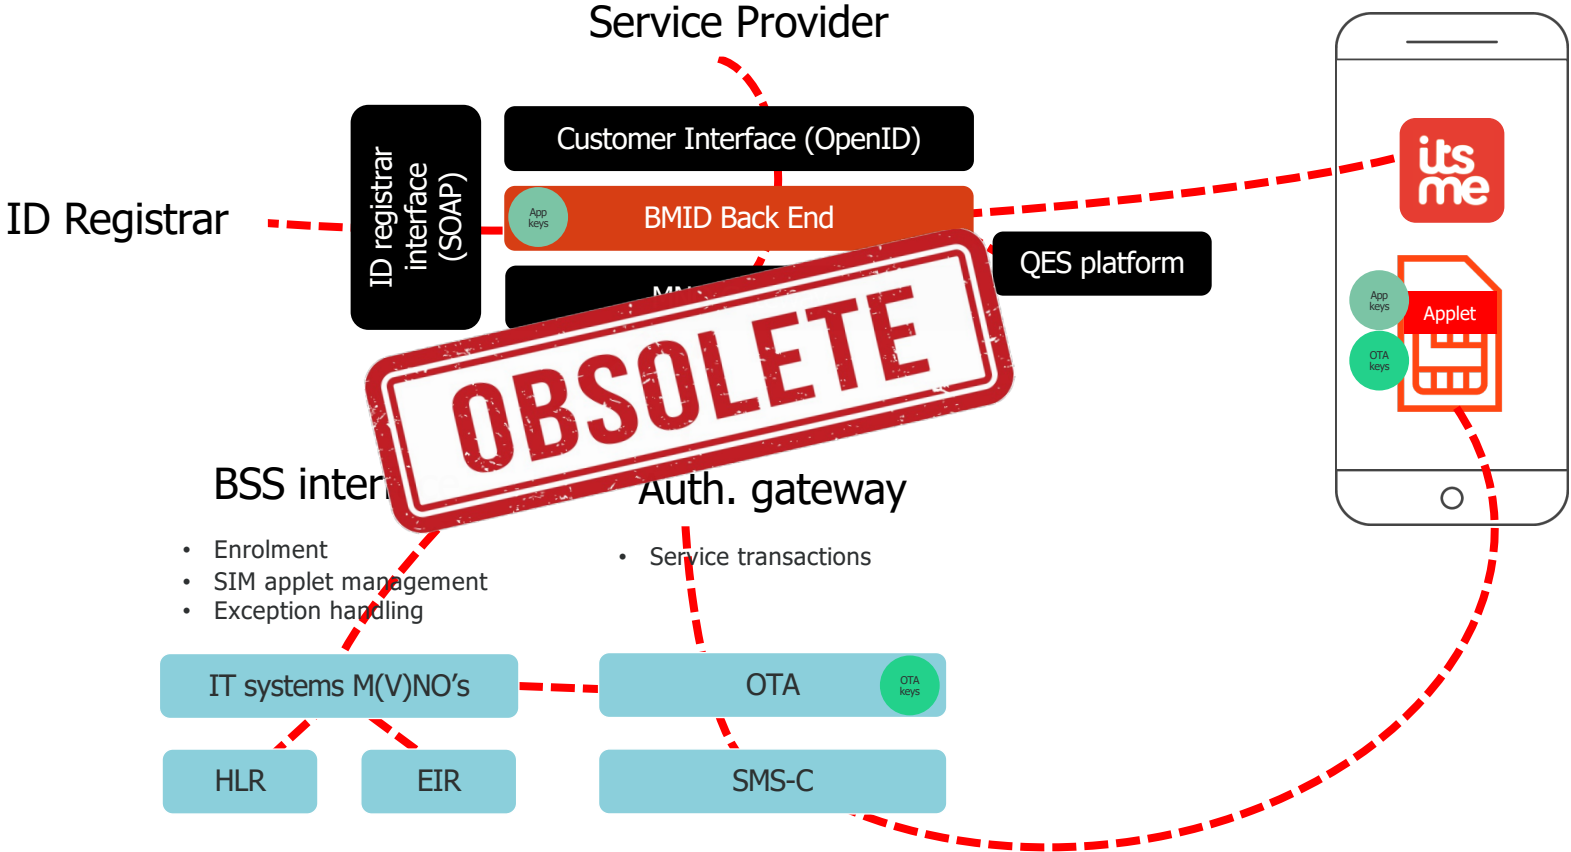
Service Provider

ID Registrar

ID registrar interface (SOAP)

Customer Interface (OpenID)

App keys

BMID Back End

QES platform

MN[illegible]

OBSOLETE

its me

App keys

Applet

OTA keys

BSS inter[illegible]

• Enrolment
• SIM applet management
• Exception handling

Auth. gateway

• Service transactions

IT systems M(V)NO's

OTA

OTA keys

HLR

EIR

SMS-C